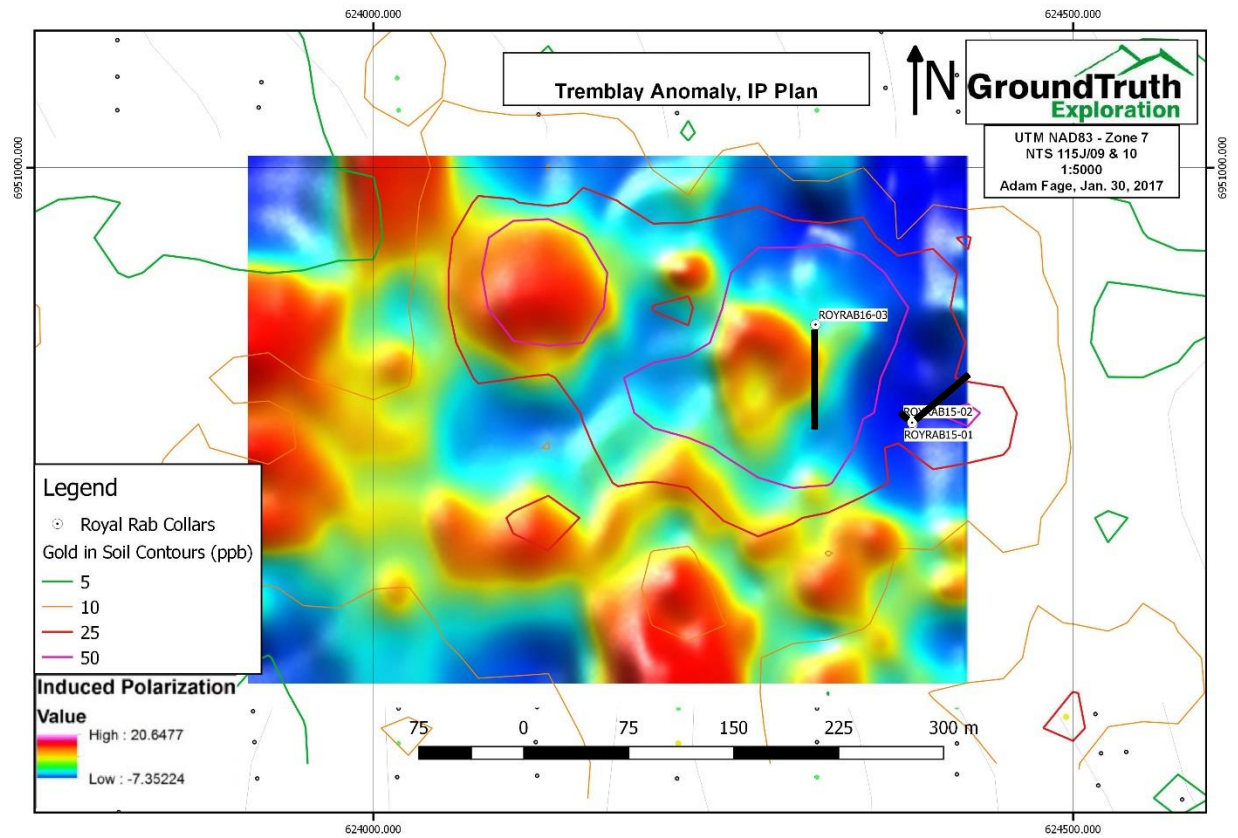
624000.000

624500.000

Tremblay Anomaly, IP Plan

N

GroundTruth Exploration

UTM NAD83 - Zone 7
NTS 115J/09 & 10
1:5000
Adam Fage, Jan. 30, 2017

6951000.000

6951000.000

ROYRAB16-03

ROYRAB15-02

ROYRAB15-01

Legend

Royal Rab Collars

Gold in Soil Contours (ppb)

5

10

25

50

Induced Polarization

Value

High : 20.6477

Low : -7.35224

75 0 75 150 225 300 m

624000.000

624500.000